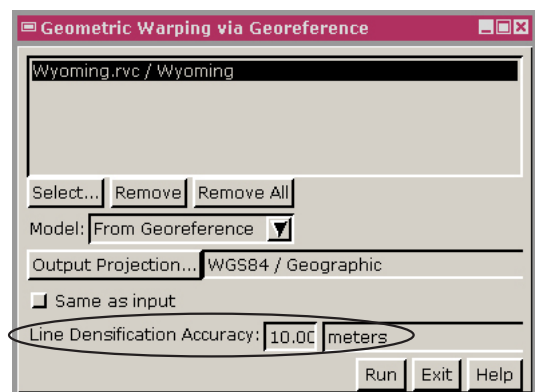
Geometric Warping via Georeference

Wyoming.rvc / Wyoming

Select... Remove Remove All

Model: From Georeference

Output Projection... WGS84 / Geographic

Same as input

Line Densification Accuracy: 10.00 meters

Run Exit Help